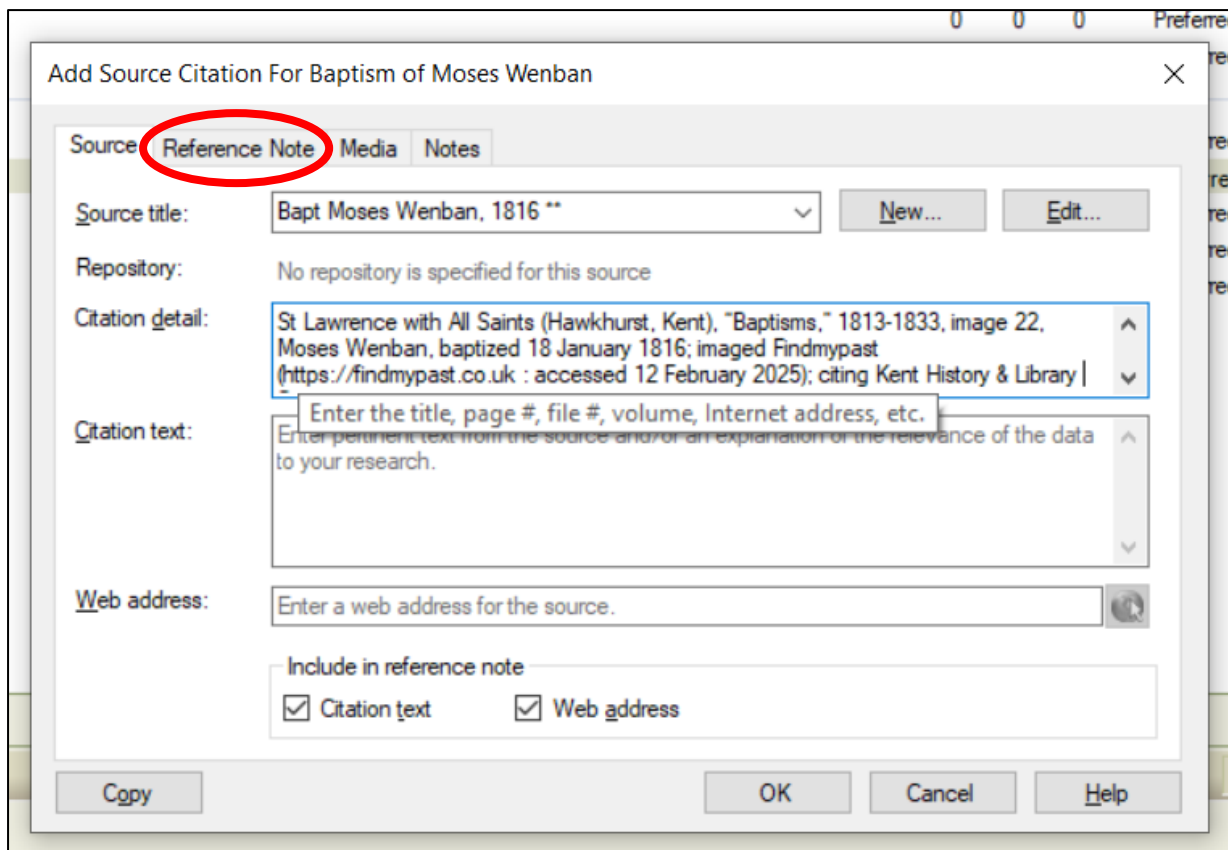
0 0 0 Preferre

Add Source Citation For Baptism of Moses Wenban

Source | Reference Note | Media | Notes

Source title: Bapt Moses Wenban, 1816 ** New... Edit...

Repository: No repository is specified for this source

Citation detail: St Lawrence with All Saints (Hawkhurst, Kent), "Baptisms," 1813-1833, image 22, Moses Wenban, baptized 18 January 1816; imaged Findmypast (https://findmypast.co.uk : accessed 12 February 2025); citing Kent History & Library

Enter the title, page #, file #, volume, Internet address, etc.

Citation text: Enter pertinent text from the source and/or an explanation of the relevance of the data to your research.

Web address: Enter a web address for the source.

Include in reference note

Citation text Web address

Copy OK Cancel Help